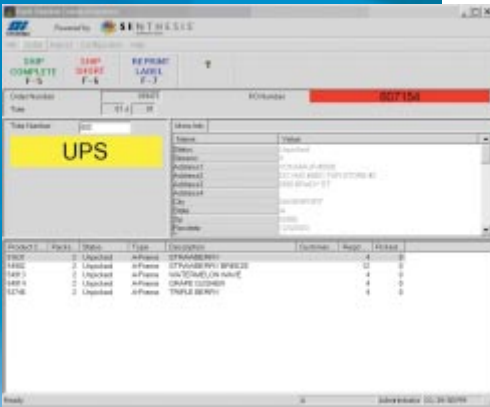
Powered by SENTHESIS

SHIP COMPLETE F-5

SHIP SHORT F-6

REPRINT LABEL F-7

Order Number

Tote

PO Number

807154

Tote Number

UPS

Name

Value

Status

Address1

Address2

Address3

Address4

City

State

Zip

| Product | Packs | Status | Type | Description | Reqd | Picked |
|---|---|---|---|---|---|---|
| | 2 | Unpicked | A-Pieces | STRAWBERRY | 4 | 0 |
| | 2 | Unpicked | A-Pieces | STRAWBERRY BREEZE | 12 | 0 |
| | 2 | Unpicked | A-Pieces | WATERMELON WAVE | 4 | 0 |
| | 2 | Unpicked | A-Pieces | GRAPE GUSHER | 4 | 0 |
| | 2 | Unpicked | A-Pieces | TRIPLE BERRY | 4 | 0 |

Ready

Administrator